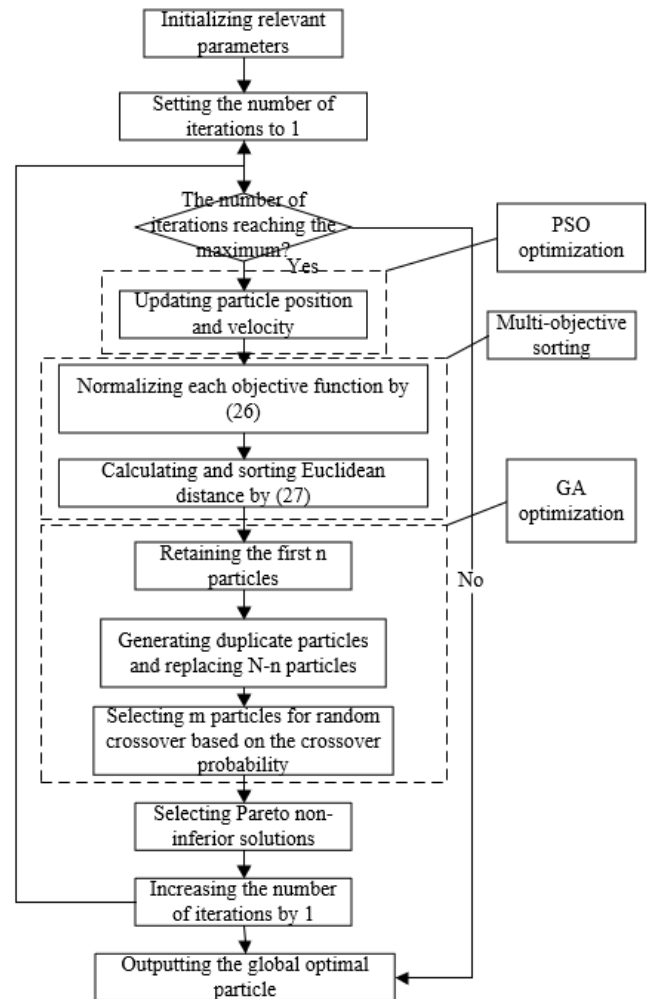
Initializing relevant parameters

Setting the number of iterations to 1

The number of iterations reaching the maximum?

Yes

PSO optimization

Updating particle position and velocity

Multi-objective sorting

Normalizing each objective function by (26)

Calculating and sorting Euclidean distance by (27)

GA optimization

Retaining the first n particles

No

Generating duplicate particles and replacing N-n particles

Selecting m particles for random crossover based on the crossover probability

Selecting Pareto non-inferior solutions

Increasing the number of iterations by 1

Outputting the global optimal particle